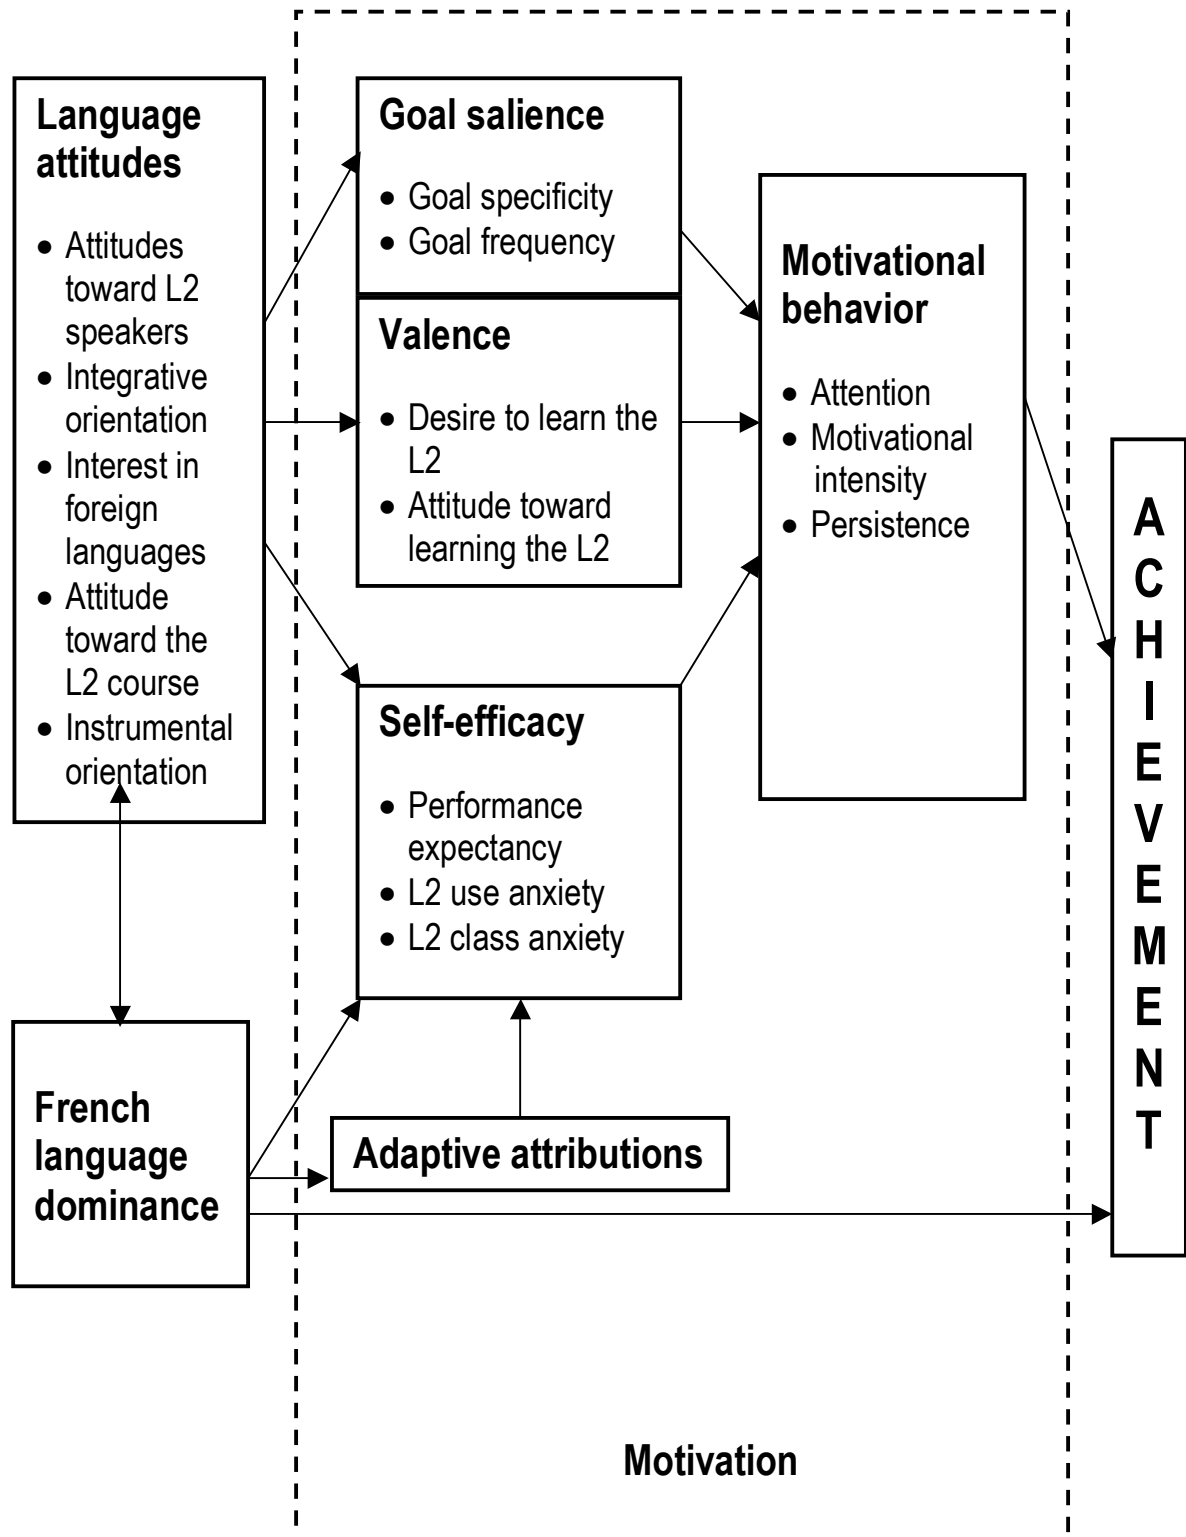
Language attitudes

- Attitudes toward L2 speakers
- Integrative orientation
- Interest in foreign languages
- Attitude toward the L2 course
- Instrumental orientation

Goal salience

- Goal specificity
- Goal frequency

Valence

- Desire to learn the L2
- Attitude toward learning the L2

Motivational behavior

- Attention
- Motivational intensity
- Persistence

A C H I E V E M E N T

Self-efficacy

- Performance expectancy
- L2 use anxiety
- L2 class anxiety

French language dominance

Adaptive attributions

Motivation